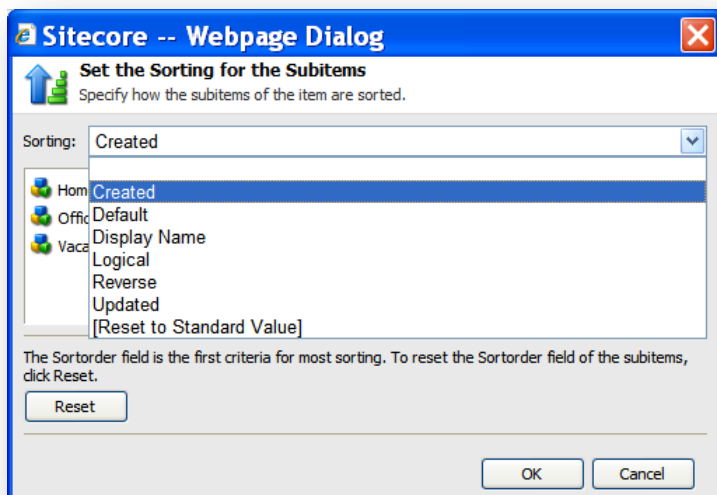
Sitecore -- Webpage Dialog

Set the Sorting for the Subitems
Specify how the subitems of the item are sorted.

Sorting: Created

Hom
Offic
Vaca

Created
Default
Display Name
Logical
Reverse
Updated
[Reset to Standard Value]

The Sortorder field is the first criteria for most sorting. To reset the Sortorder field of the subitems, click Reset.

Reset

OK
Cancel